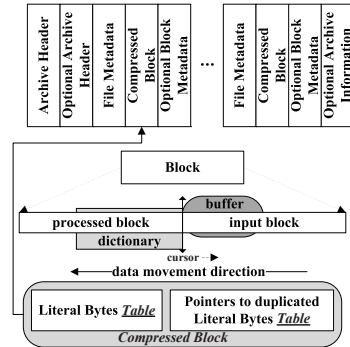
Archive Header
Optional Archive Header
File Metadata
Compressed Block
Optional Block Metadata
...
File Metadata
Compressed Block
Optional Block Metadata
Optional Archive Information

Block

buffer
processed block
input block
dictionary
cursor
data movement direction

Literal Bytes *Table*
Pointers to duplicated Literal Bytes *Table*
*Compressed Block*